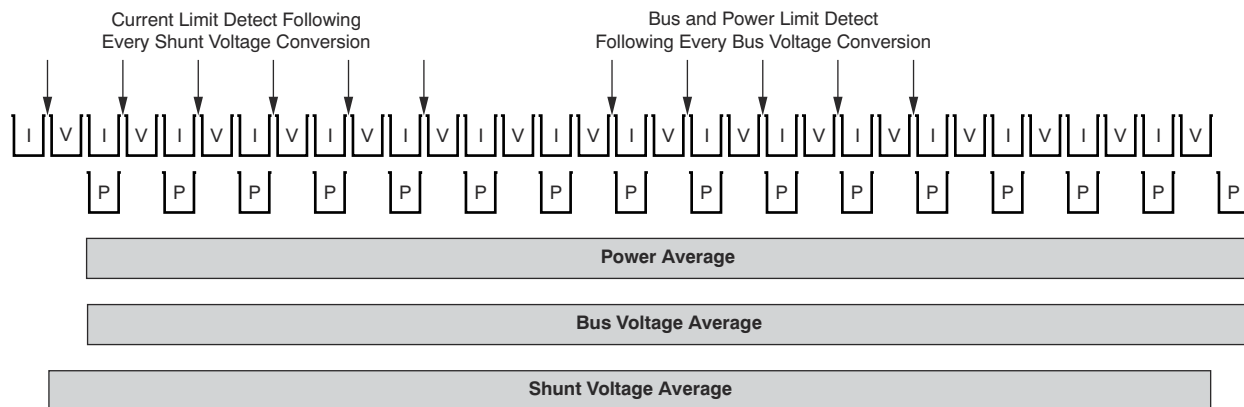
Current Limit Detect Following Every Shunt Voltage Conversion

Bus and Power Limit Detect Following Every Bus Voltage Conversion

I V I V I V I V I V I V I V I V I V I V I V I V I V I V I V I V

P P P P P P P P P P P P P P P P

Power Average

Bus Voltage Average

Shunt Voltage Average